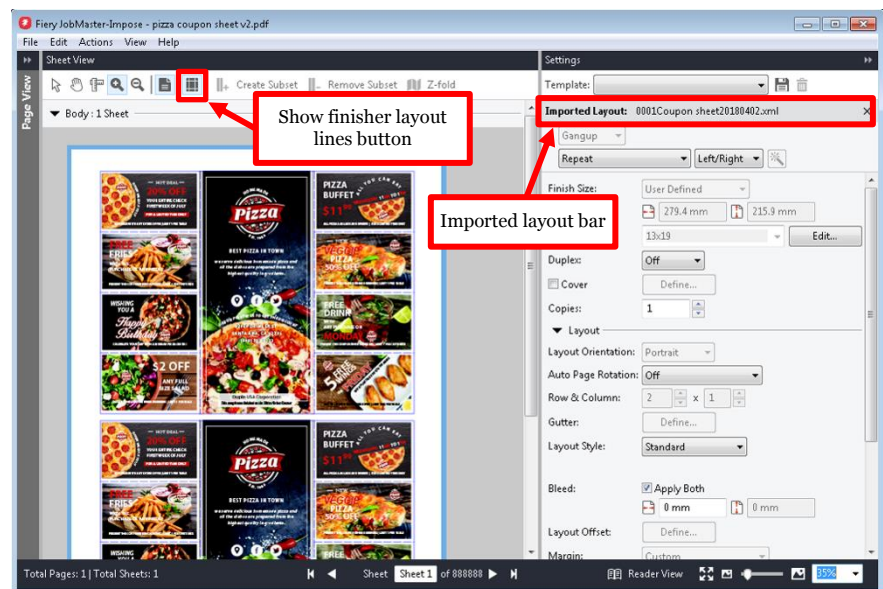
Fiery JobMaster-Impose - pizza coupon sheet v2.pdf

File Edit Actions View Help

Sheet View

Page View

Create Subset Remove Subset Z-fold

Body : 1 Sheet

Show finisher layout lines button

Settings

Template:

Imported Layout: 0001Coupon sheet20180402.xml

Gangup

Repeat Left/Right

Imported layout bar

Finish Size: User Defined

279.4 mm 215.9 mm

13x19 Edit...

Duplex: Off

Cover Define...

Copies: 1

Layout

Layout Orientation: Portrait

Auto Page Rotation: Off

Row & Column: 2 x 1

Gutter: Define...

Layout Style: Standard

Bleed: Apply Both

0 mm 0 mm

Layout Offset: Define...

Margin: Custom

HOT DEAL 20% OFF

PIZZA BUFFET $11

Pizza

BEST PIZZA IN TOWN

FREE FRIES

FREE DRINK

WISHING YOU A Happy Birthday

$2 OFF ANY FULL SIZE SALAD

5 FREE WINGS

Total Pages: 1 | Total Sheets: 1

Sheet Sheet 1 of 888888

Reader View

35%